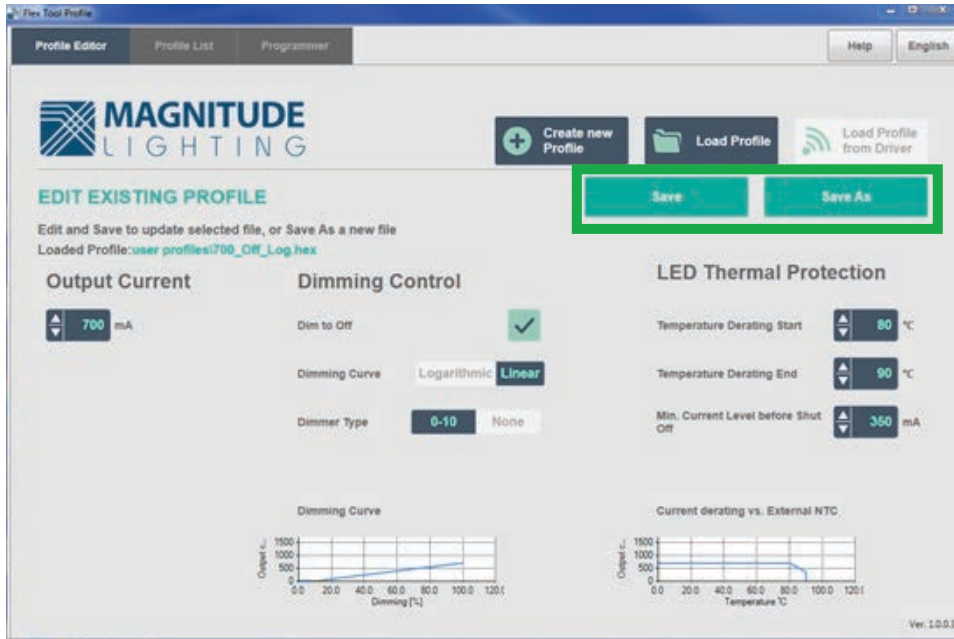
Flex Tool Profile

Profile Editor
Profile List
Programmer
Help
English

MAGNITUDE LIGHTING

Create new Profile
Load Profile
Load Profile from Driver

EDIT EXISTING PROFILE

Save
Save As

Edit and Save to update selected file, or Save As a new file
Loaded Profile:user profiles\700_Off_Log.hex

Output Current

700 mA

Dimming Control

Dim to Off

Dimming Curve Logarithmic Linear

Dimmer Type 0-10 None

LED Thermal Protection

Temperature Derating Start 80 °C

Temperature Derating End 90 °C

Min. Current Level before Shut Off 350 mA

Dimming Curve

Output c...
1500
1000
500
0
0.0 20.0 40.0 60.0 80.0 100.0 120.(
Dimming [%]

Current derating vs. External NTC

Output c...
1500
1000
500
0
0.0 20.0 40.0 60.0 80.0 100.0 120.(
Temperature °C

Ver. 1.0.0.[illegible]